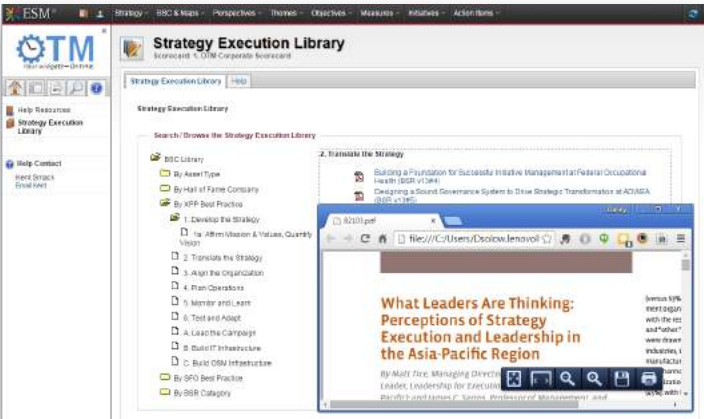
ESM · Strategy · BSC & Maps · Perspectives · Themes · Objectives · Measures · Initiatives · Action Items

OTM
Hire widgets Online

Strategy Execution Library
Scorecard: 1. OTM Corporate Scorecard

Strategy Execution Library | Help

Help Resources
Strategy Execution Library

Help Contact
Kent Smack
Email Kent

Strategy Execution Library

Search / Browse the Strategy Execution Library

BSC Library
By Asset Type
By Hall of Fame Company
By XPP Best Practice
1. Develop the Strategy
1a. Affirm Mission & Values, Quantify Vision
2. Translate the Strategy
3. Align the Organization
4. Plan Operations
5. Monitor and Learn
6. Test and Adapt
A. Lead the Campaign
B. Build IT Infrastructure
C. Build OSM Infrastructure
By SFO Best Practice
By BSR Category

2. Translate the Strategy
Building a Foundation for Successful Initiative Management at Federal Occupational Health (BSR v13n4)
Designing a Sound Governance System to Drive Strategic Transformation at ADASA (BSR v13n5)

82103.pdf
file:///C:/Users/Dsolow.lenovo/

What Leaders Are Thinking: Perceptions of Strategy Execution and Leadership in the Asia-Pacific Region

By Matt Tice, Managing Directo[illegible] Leader, Leadership for Execution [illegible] Pacific and James C. Sarros, Professor of Management and

(versus 51% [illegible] ment organ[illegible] with the res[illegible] and "other" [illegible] were drawn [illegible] industries, i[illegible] manufactur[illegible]